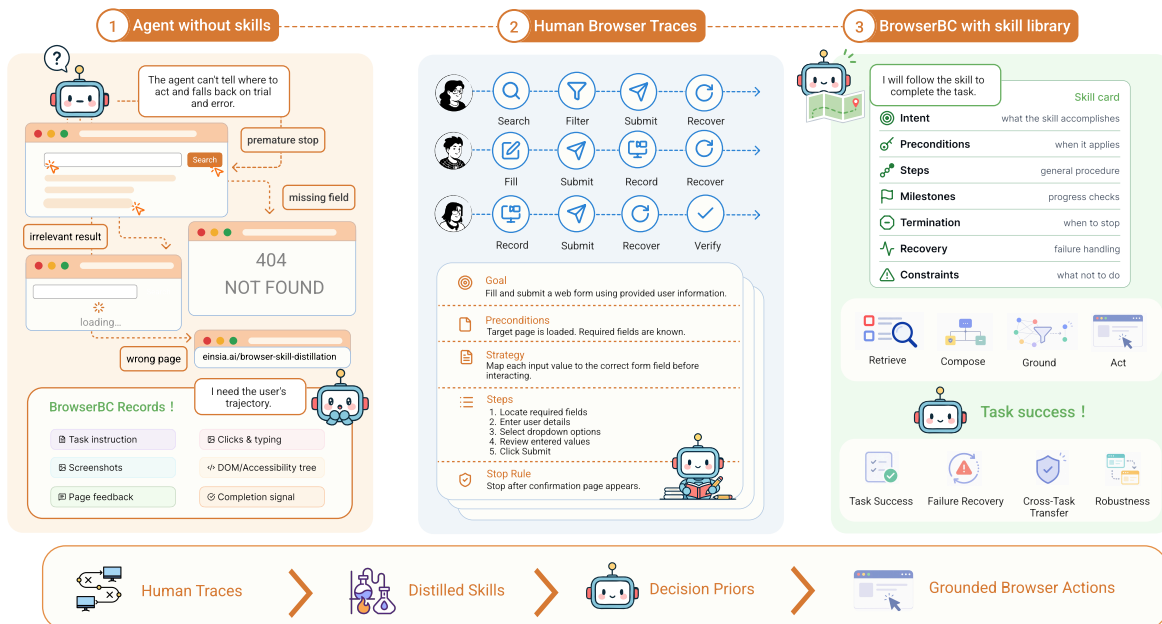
1 Agent without skills

2 Human Browser Traces

3 BrowserBC with skill library

?

The agent can't tell where to act and falls back on trial and error.

Search

premature stop

missing field

irrelevant result

404
NOT FOUND

loading...

wrong page

einsia.ai/browser-skill-distillation

I need the user's trajectory.

BrowserBC Records !

Task instruction

Clicks & typing

Screenshots

DOM/Accessibility tree

Page feedback

Completion signal

Search Filter Submit Recover

Fill Submit Record Recover

Record Submit Recover Verify

Goal
Fill and submit a web form using provided user information.

Preconditions
Target page is loaded. Required fields are known.

Strategy
Map each input value to the correct form field before interacting.

Steps
1. Locate required fields
2. Enter user details
3. Select dropdown options
4. Review entered values
5. Click Submit

Stop Rule
Stop after confirmation page appears.

I will follow the skill to complete the task.

Skill card

| | |
|---|---|
| Intent | what the skill accomplishes |
| Preconditions | when it applies |
| Steps | general procedure |
| Milestones | progress checks |
| Termination | when to stop |
| Recovery | failure handling |
| Constraints | what not to do |

Retrieve Compose Ground Act

Task success !

Task Success Failure Recovery Cross-Task Transfer Robustness

Human Traces

Distilled Skills

Decision Priors

Grounded Browser Actions